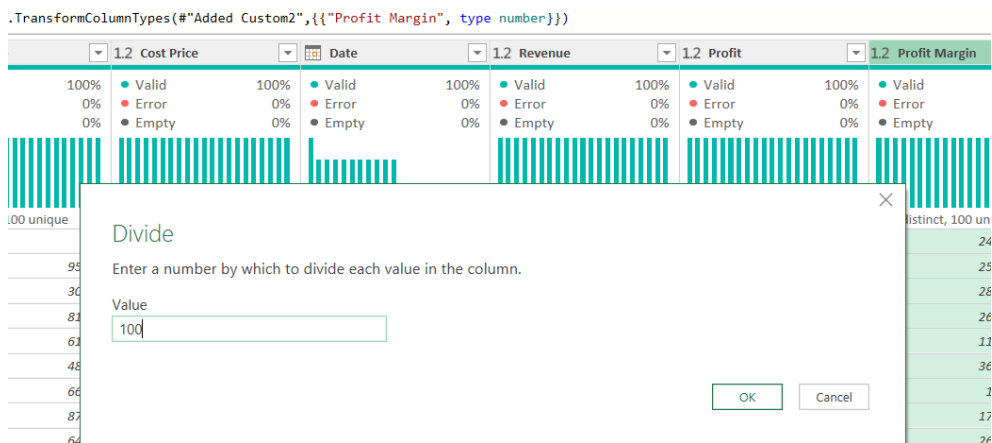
.TransformColumnTypes(#"Added Custom2",{{"Profit Margin", type number}})

1.2 Cost Price | Date | 1.2 Revenue | 1.2 Profit | 1.2 Profit Margin

100% 0% 0%

● Valid 100%
● Error 0%
● Empty 0%

● Valid 100%
● Error 0%
● Empty 0%

● Valid 100%
● Error 0%
● Empty 0%

● Valid 100%
● Error 0%
● Empty 0%

● Valid
● Error
● Empty

100 unique

distinct, 100 uni

95
30
81
61
48
66
87
64

24
25
28
26
11
36
1
17
26

Divide

Enter a number by which to divide each value in the column.

Value

100

OK

Cancel